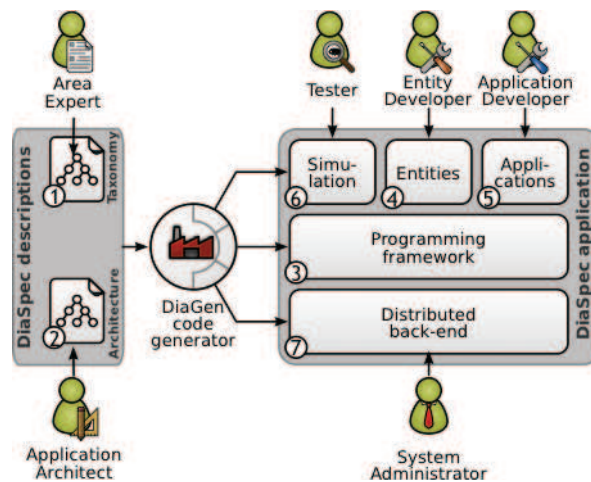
Area Expert

Tester

Entity Developer

Application Developer

DiaSpec descriptions

1 Taxonomy

2 Architecture

DiaGen code generator

6 Simulation

4 Entities

5 Applications

3 Programming framework

7 Distributed back-end

DiaSpec application

Application Architect

System Administrator